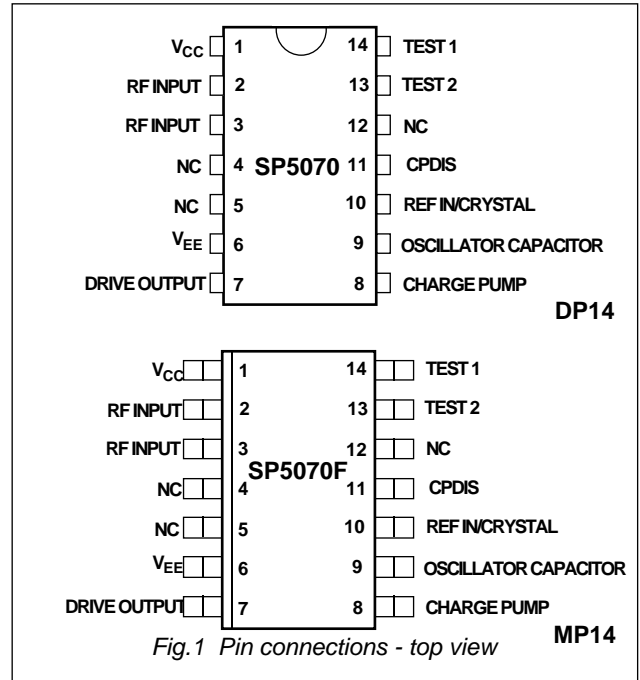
$V_{CC}$ 1
RF INPUT 2
RF INPUT 3
NC 4
NC 5
$V_{EE}$ 6
DRIVE OUTPUT 7

SP5070

14 TEST 1
13 TEST 2
12 NC
11 CPDIS
10 REF IN/CRYSTAL
9 OSCILLATOR CAPACITOR
8 CHARGE PUMP

DP14

$V_{CC}$ 1
RF INPUT 2
RF INPUT 3
NC 4
NC 5
$V_{EE}$ 6
DRIVE OUTPUT 7

SP5070F

14 TEST 1
13 TEST 2
12 NC
11 CPDIS
10 REF IN/CRYSTAL
9 OSCILLATOR CAPACITOR
8 CHARGE PUMP

MP14

Fig.1 Pin connections - top view